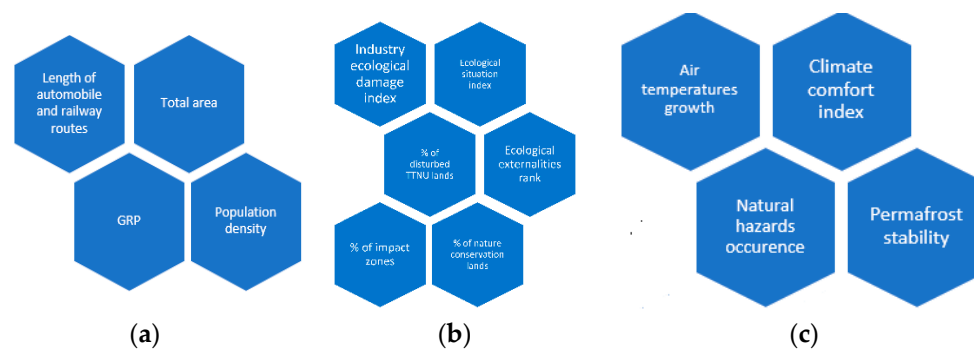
Length of automobile and railway routes

Total area

GRP

Population density

(a)

Industry ecological damage index

Ecological situation index

% of disturbed TTNU lands

Ecological externalities rank

% of impact zones

% of nature conservation lands

(b)

Air temperatures growth

Climate comfort index

Natural hazards occurence

Permafrost stability

(c)